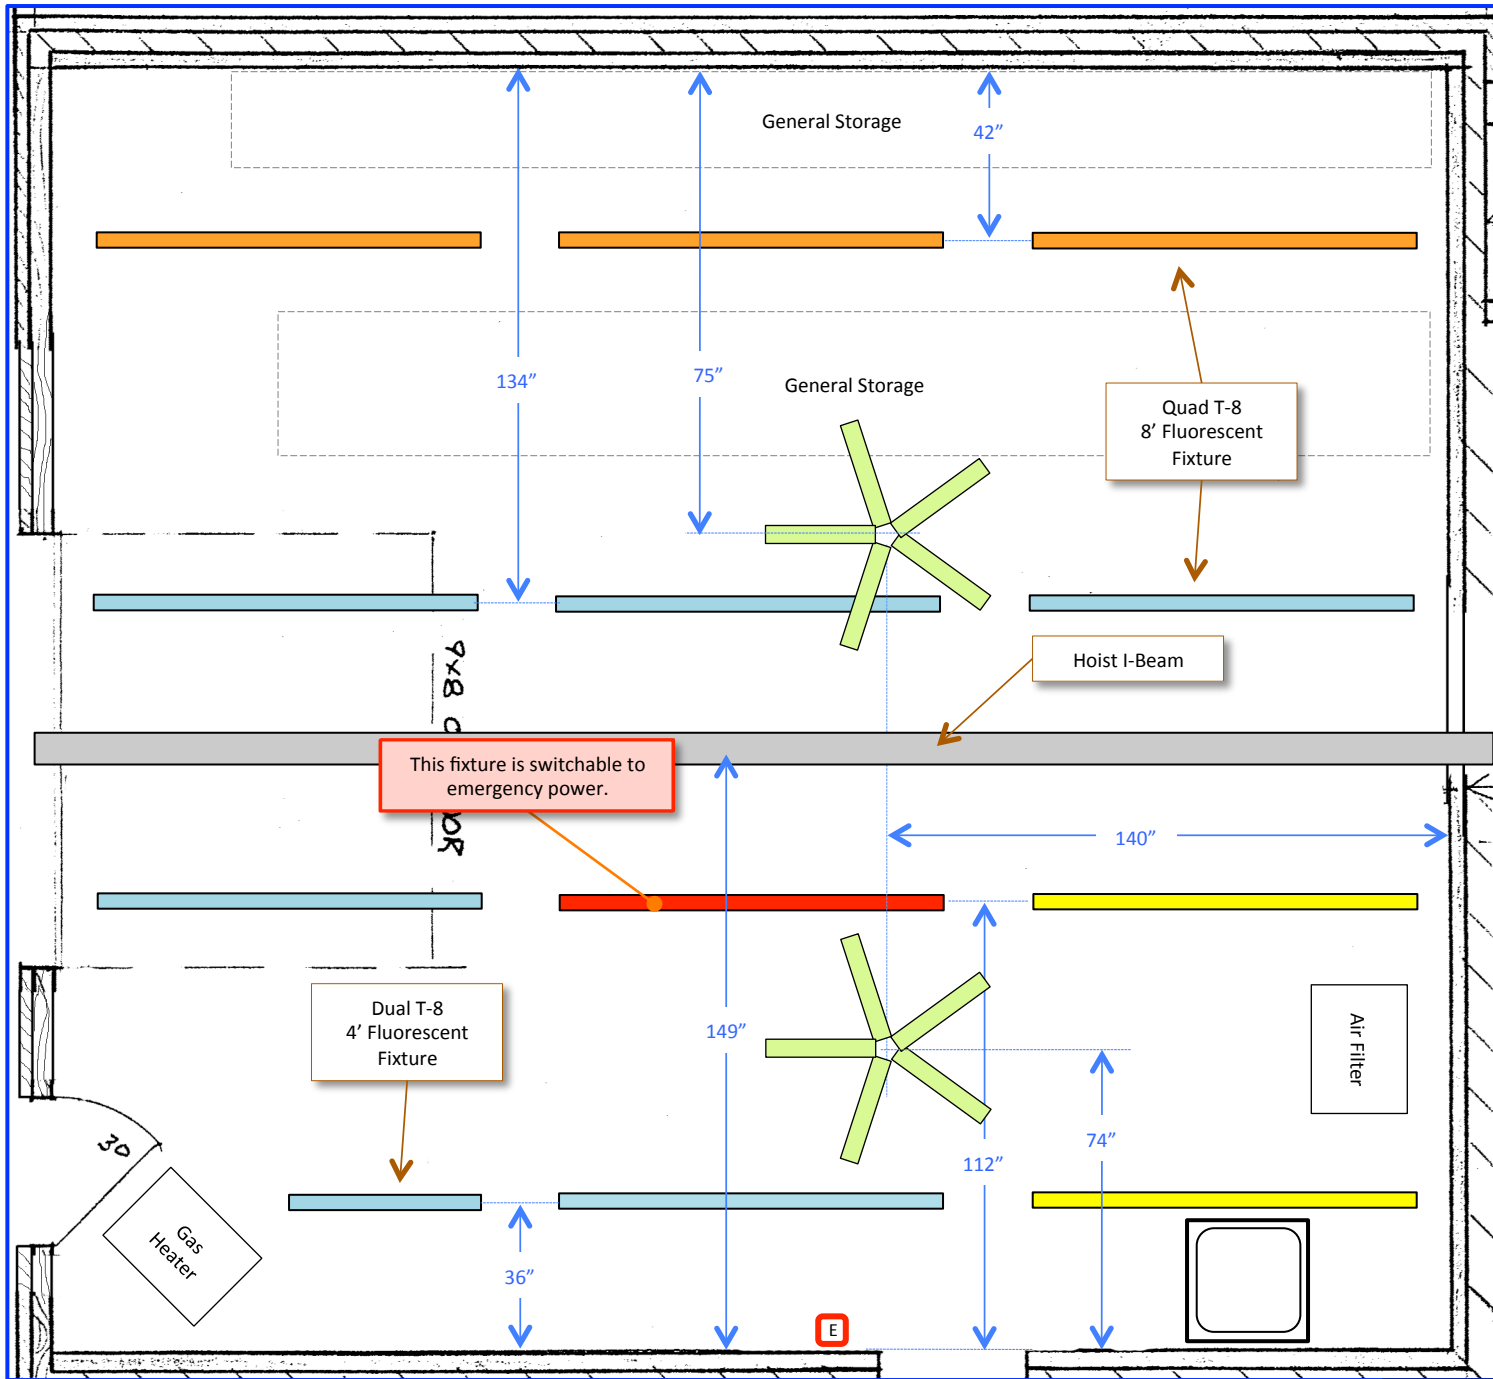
General Storage

42″

134″

75″

General Storage

Quad T-8
8′ Fluorescent
Fixture

9x8 D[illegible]OR

Hoist I-Beam

This fixture is switchable to emergency power.

140″

Dual T-8
4′ Fluorescent
Fixture

149″

Air Filter

74″

112″

30

Gas
Heater

36″

E